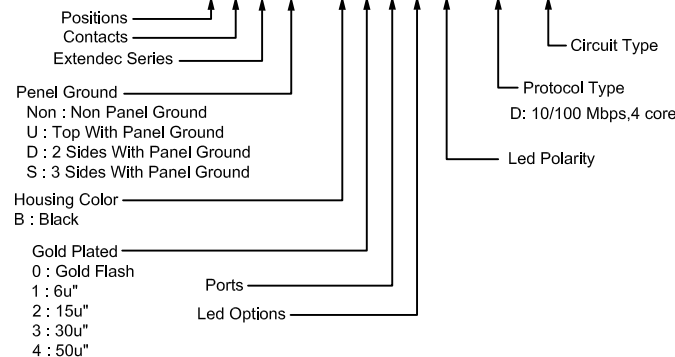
Positions
Contacts
Extendec Series

Penel Ground
Non : Non Panel Ground
U : Top With Panel Ground
D : 2 Sides With Panel Ground
S : 3 Sides With Panel Ground

Housing Color
B : Black

Gold Plated
0 : Gold Flash
1 : 6u"
2 : 15u"
3 : 30u"
4 : 50u"

Ports

Led Options

Led Polarity

Protocol Type
D: 10/100 Mbps,4 core

Circuit Type